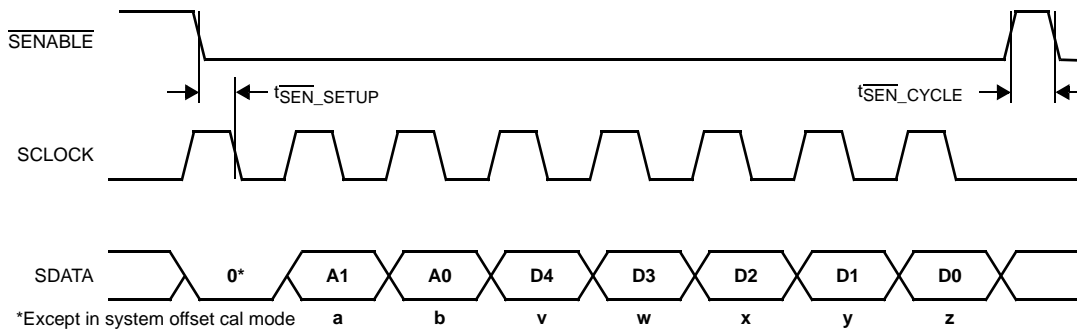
$\overline{\text{SENABLE}}$

$t_{\overline{\text{SEN}}\text{\_SETUP}}$

$t_{\overline{\text{SEN}}\text{\_CYCLE}}$

SCLOCK

SDATA 0* A1 A0 D4 D3 D2 D1 D0

*Except in system offset cal mode a b v w x y z